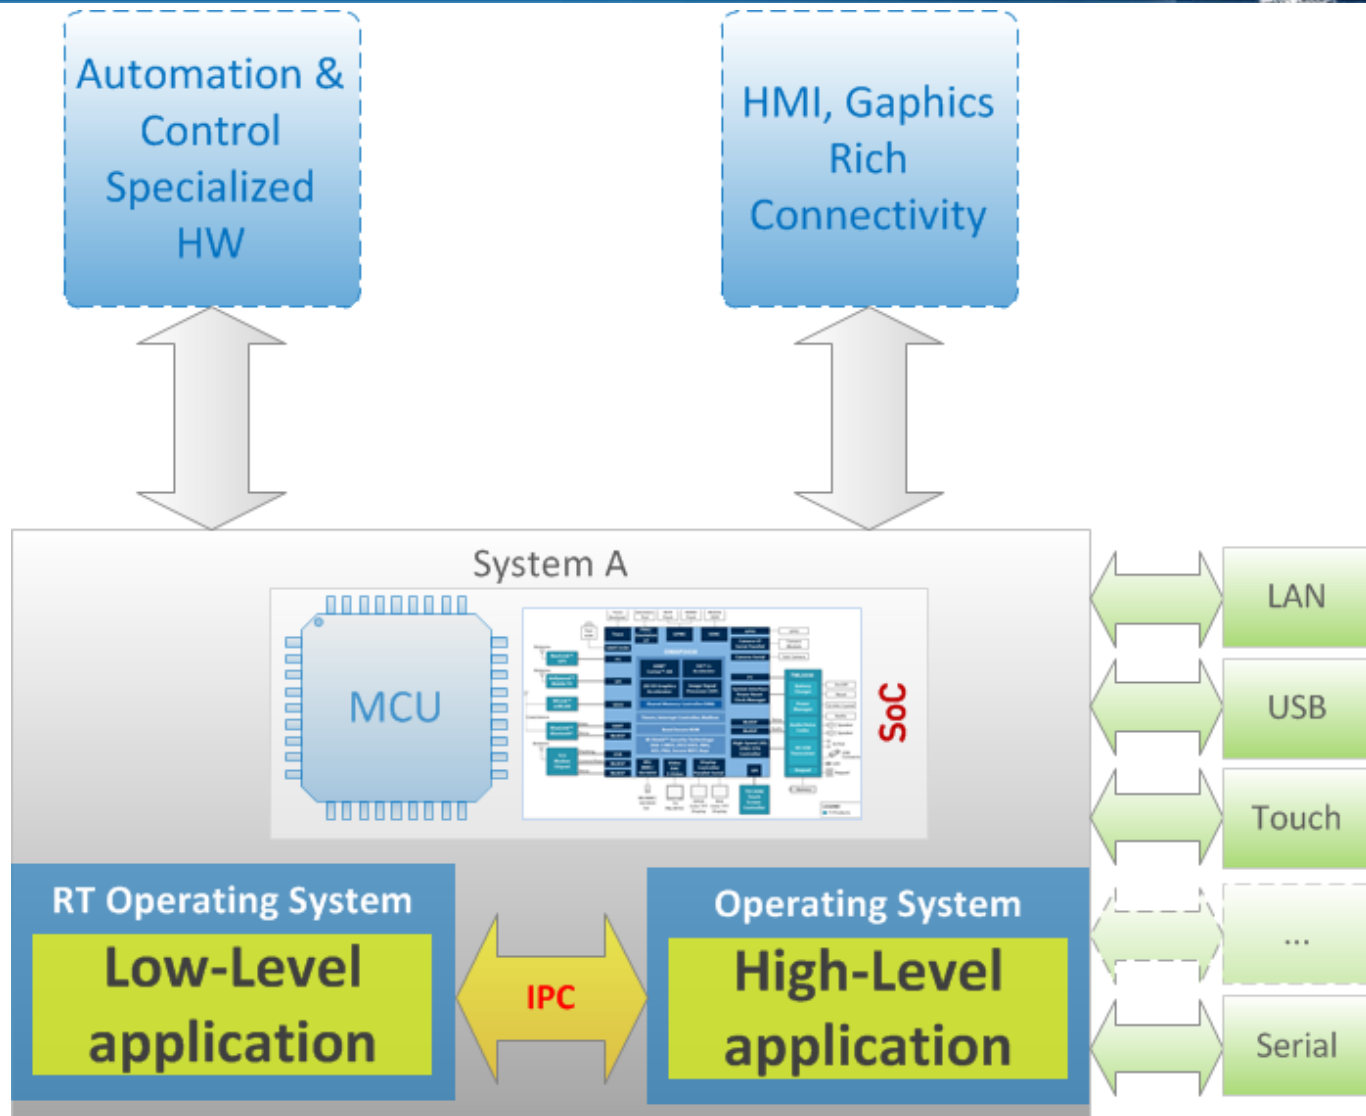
Automation & Control Specialized HW

HMI, Gaphics Rich Connectivity

System A

MCU

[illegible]

SoC

LAN

USB

Touch

...

Serial

RT Operating System

Low-Level application

IPC

Operating System

High-Level application